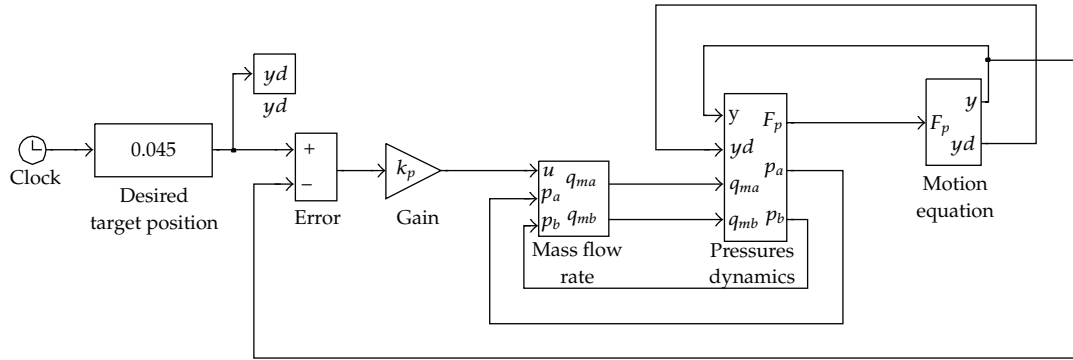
Clock

0.045

Desired target position

$yd$

$yd$

+

−

Error

$k_p$

Gain

$u$

$p_a$

$p_b$

$q_{ma}$

$q_{mb}$

Mass flow rate

y

$yd$

$q_{ma}$

$q_{mb}$

$F_p$

$p_a$

$p_b$

Pressures dynamics

$F_p$

$y$

$yd$

Motion equation